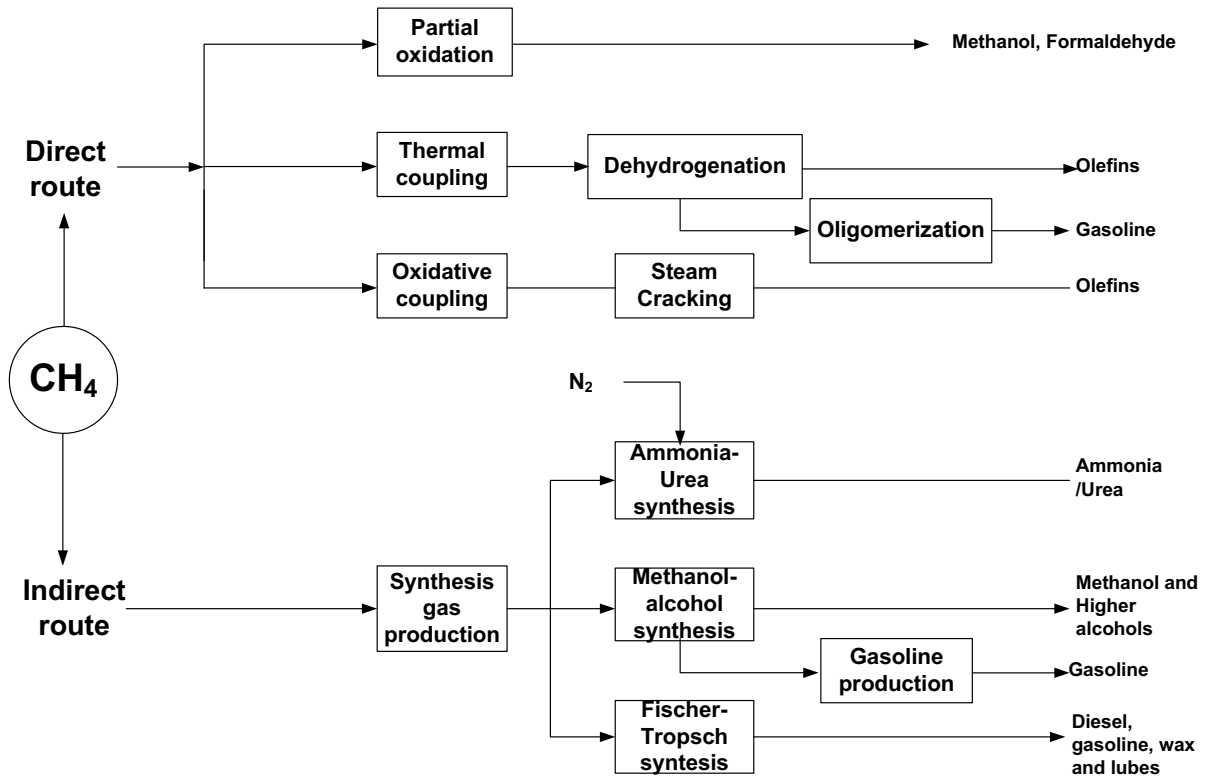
Direct route

Partial oxidation

Methanol, Formaldehyde

Thermal coupling

Dehydrogenation

Olefins

Oligomerization

Gasoline

Oxidative coupling

Steam Cracking

Olefins

$CH_4$

$N_2$

Ammonia-Urea synthesis

Ammonia /Urea

Indirect route

Synthesis gas production

Methanol-alcohol synthesis

Methanol and Higher alcohols

Gasoline production

Gasoline

Fischer-Tropsch syntesis

Diesel, gasoline, wax and lubes